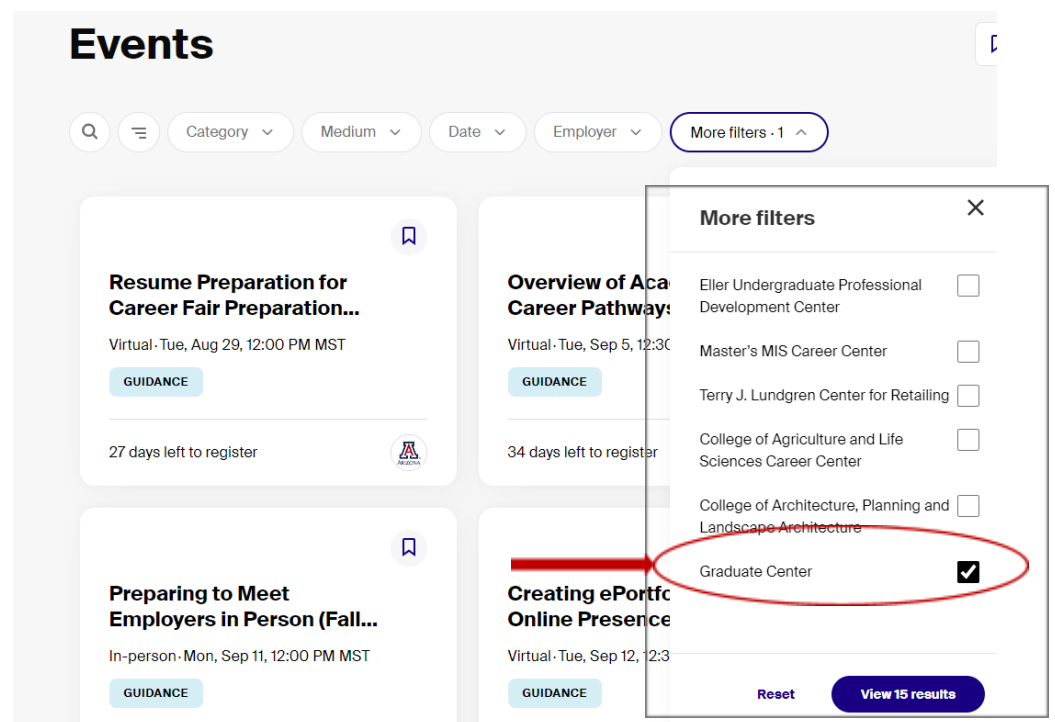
Events

Category
Medium
Date
Employer
More filters · 1

Resume Preparation for Career Fair Preparation...
Virtual · Tue, Aug 29, 12:00 PM MST
GUIDANCE
27 days left to register

Overview of Aca Career Pathways
Virtual · Tue, Sep 5, 12:30
GUIDANCE
34 days left to register

Preparing to Meet Employers in Person (Fall...
In-person · Mon, Sep 11, 12:00 PM MST
GUIDANCE

Creating ePortfo Online Presence
Virtual · Tue, Sep 12, 12:3
GUIDANCE

More filters
Eller Undergraduate Professional Development Center
Master's MIS Career Center
Terry J. Lundgren Center for Retailing
College of Agriculture and Life Sciences Career Center
College of Architecture, Planning and Landscape Architecture
Graduate Center
Reset
View 15 results